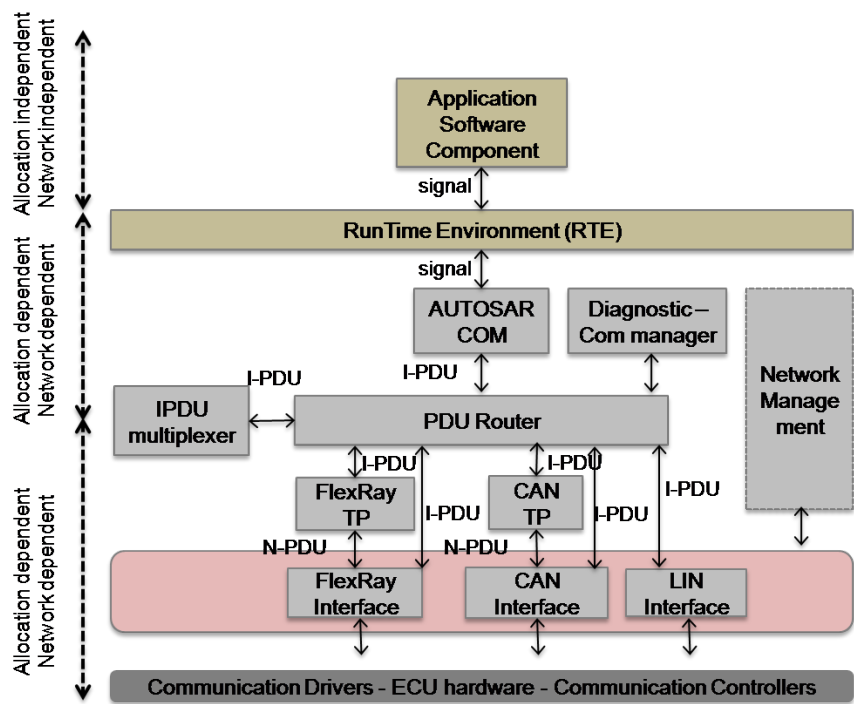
Allocation independent
Network independent

Allocation dependent
Network dependent

Allocation dependent
Network dependent

Application Software Component

signal

RunTime Environment (RTE)

signal

AUTOSAR COM

Diagnostic – Com manager

I-PDU

I-PDU

Network Management

IPDU multiplexer

PDU Router

I-PDU

I-PDU

I-PDU

FlexRay TP

CAN TP

I-PDU

I-PDU

N-PDU

N-PDU

FlexRay Interface

CAN Interface

LIN Interface

Communication Drivers - ECU hardware - Communication Controllers